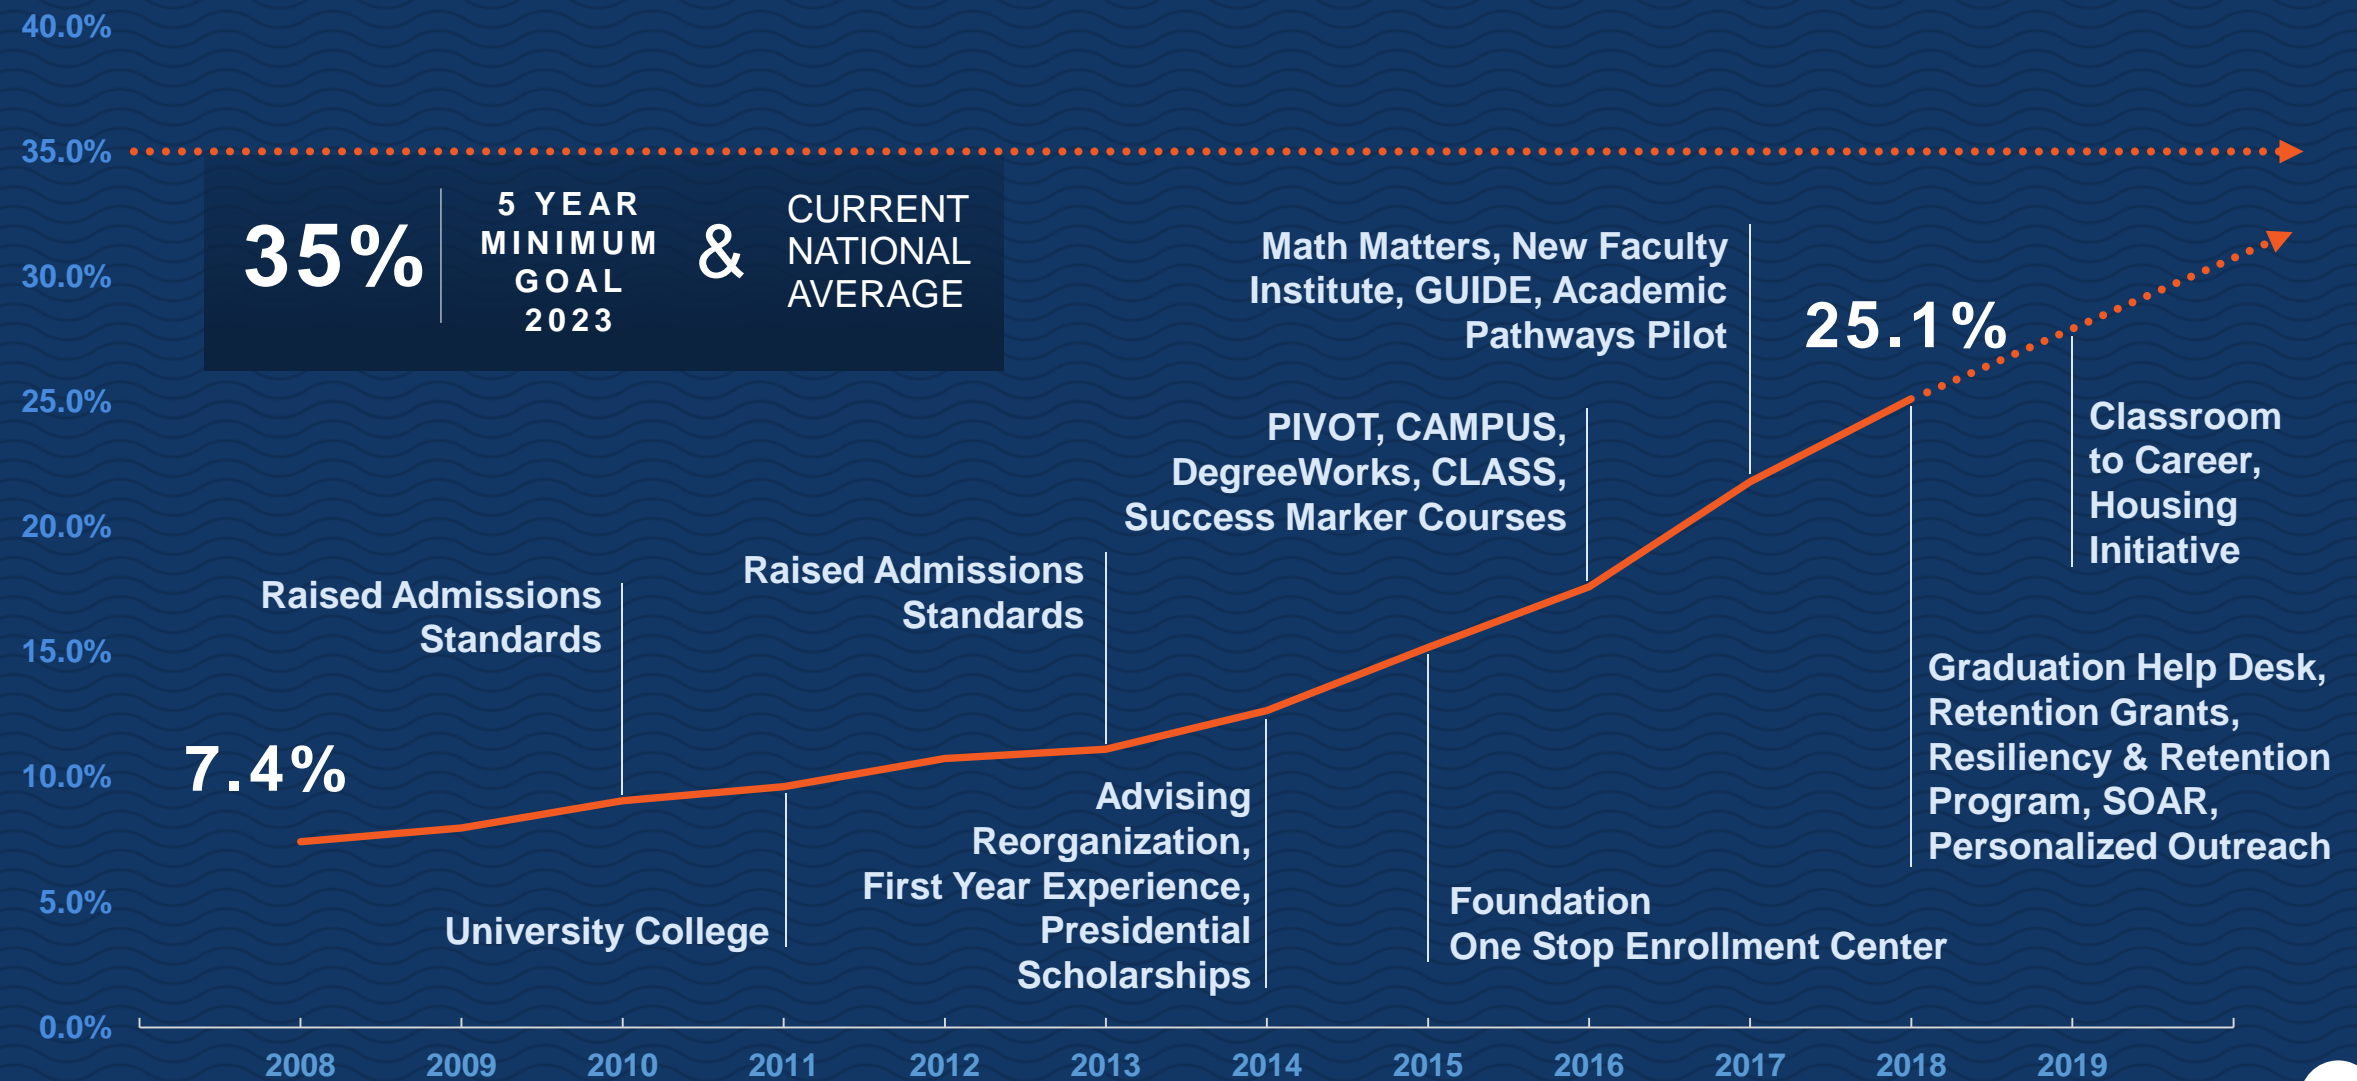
40.0%

35.0%

30.0%

25.0%

20.0%

15.0%

10.0%

5.0%

0.0%

35% 5 YEAR MINIMUM GOAL 2023 & CURRENT NATIONAL AVERAGE

Math Matters, New Faculty Institute, GUIDE, Academic Pathways Pilot

25.1%

PIVOT, CAMPUS, DegreeWorks, CLASS, Success Marker Courses

Classroom to Career, Housing Initiative

Raised Admissions Standards

Raised Admissions Standards

Graduation Help Desk, Retention Grants, Resiliency & Retention Program, SOAR, Personalized Outreach

7.4%

Advising Reorganization, First Year Experience, Presidential Scholarships

University College

Foundation One Stop Enrollment Center

2008 2009 2010 2011 2012 2013 2014 2015 2016 2017 2018 2019